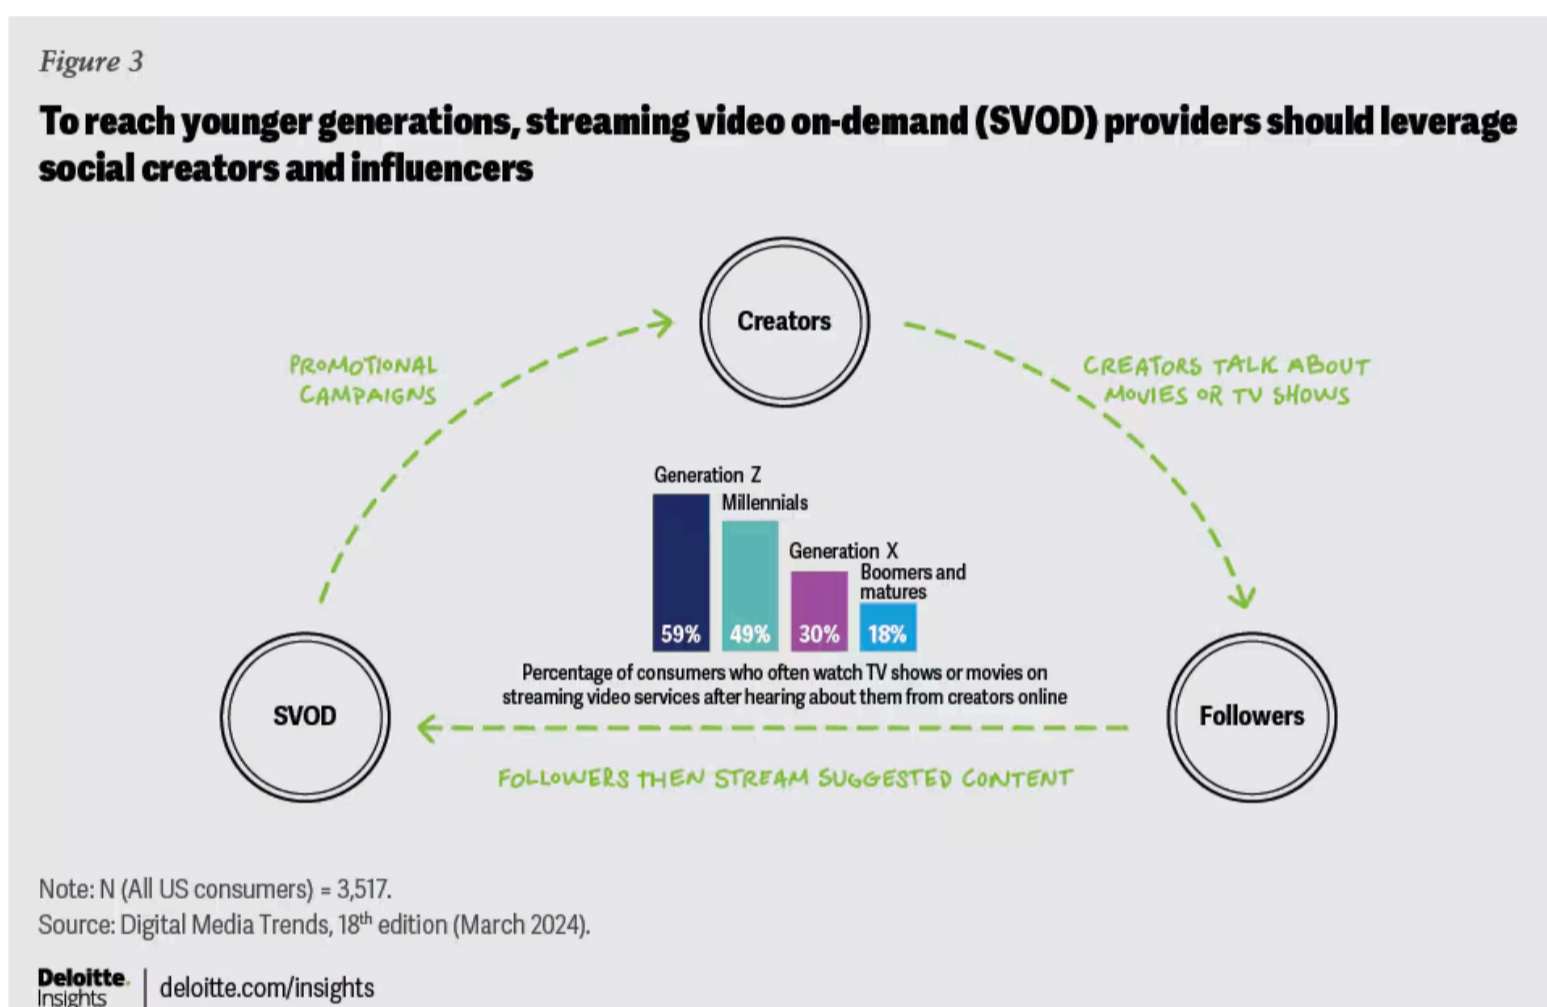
Figure 3

To reach younger generations, streaming video on-demand (SVOD) providers should leverage social creators and influencers

Creators

PROMOTIONAL CAMPAIGNS

CREATORS TALK ABOUT MOVIES OR TV SHOWS

Generation Z

Millennials

Generation X

Boomers and matures

59%

49%

30%

18%

Percentage of consumers who often watch TV shows or movies on streaming video services after hearing about them from creators online

SVOD

Followers

FOLLOWERS THEN STREAM SUGGESTED CONTENT

Note: N (All US consumers) = 3,517.
Source: Digital Media Trends, 18$^{th}$ edition (March 2024).

Deloitte. Insights | deloitte.com/insights